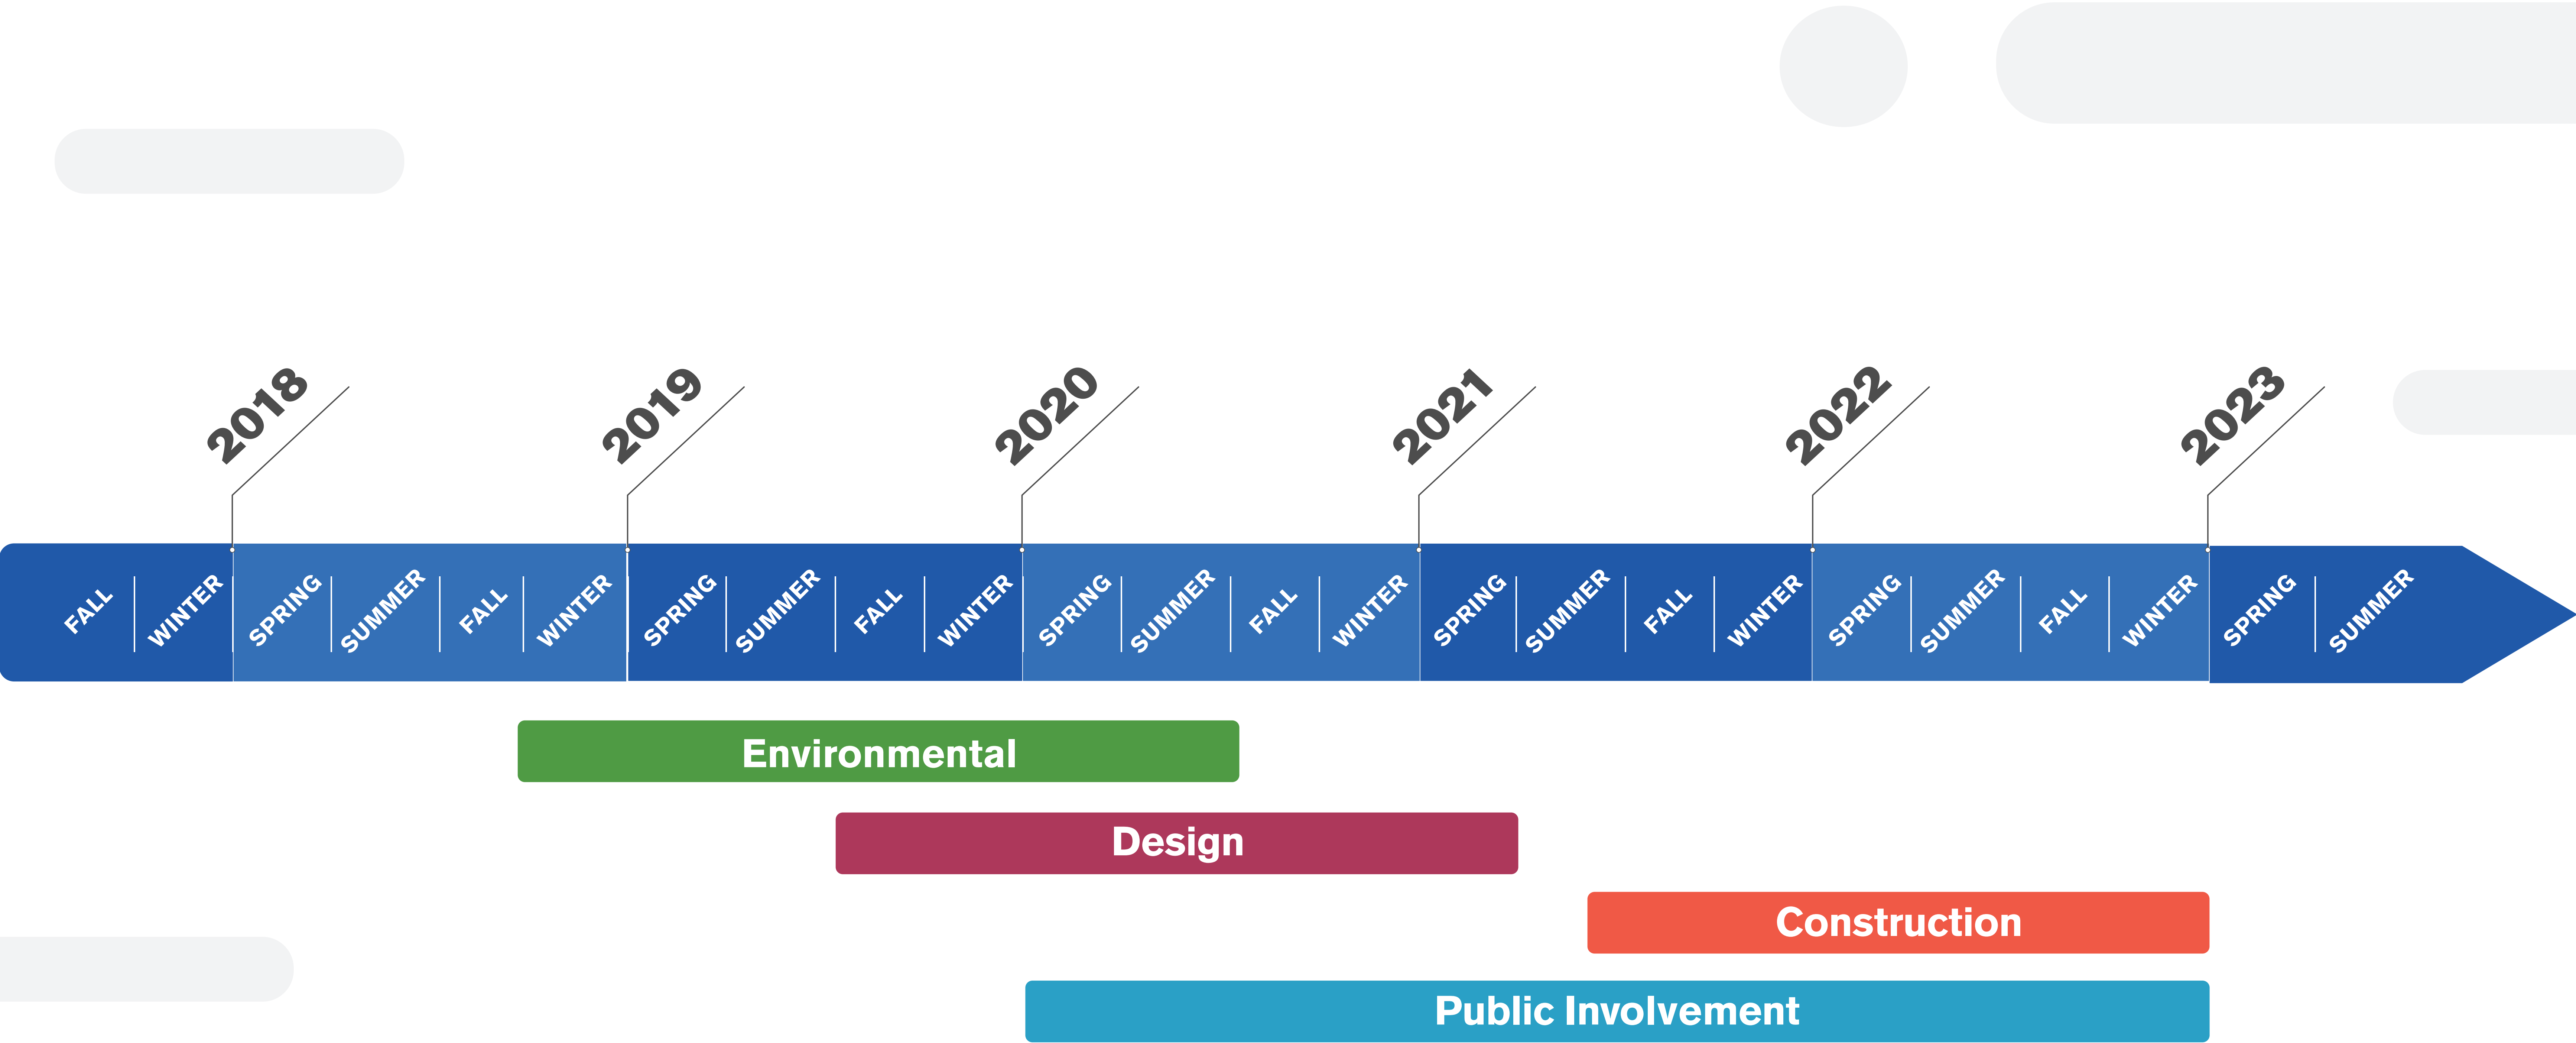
2018
2019
2020
2021
2022
2023

FALL WINTER SPRING SUMMER FALL WINTER SPRING SUMMER FALL WINTER SPRING SUMMER FALL WINTER SPRING SUMMER FALL WINTER SPRING SUMMER FALL WINTER SPRING SUMMER

Environmental
Design
Construction
Public Involvement